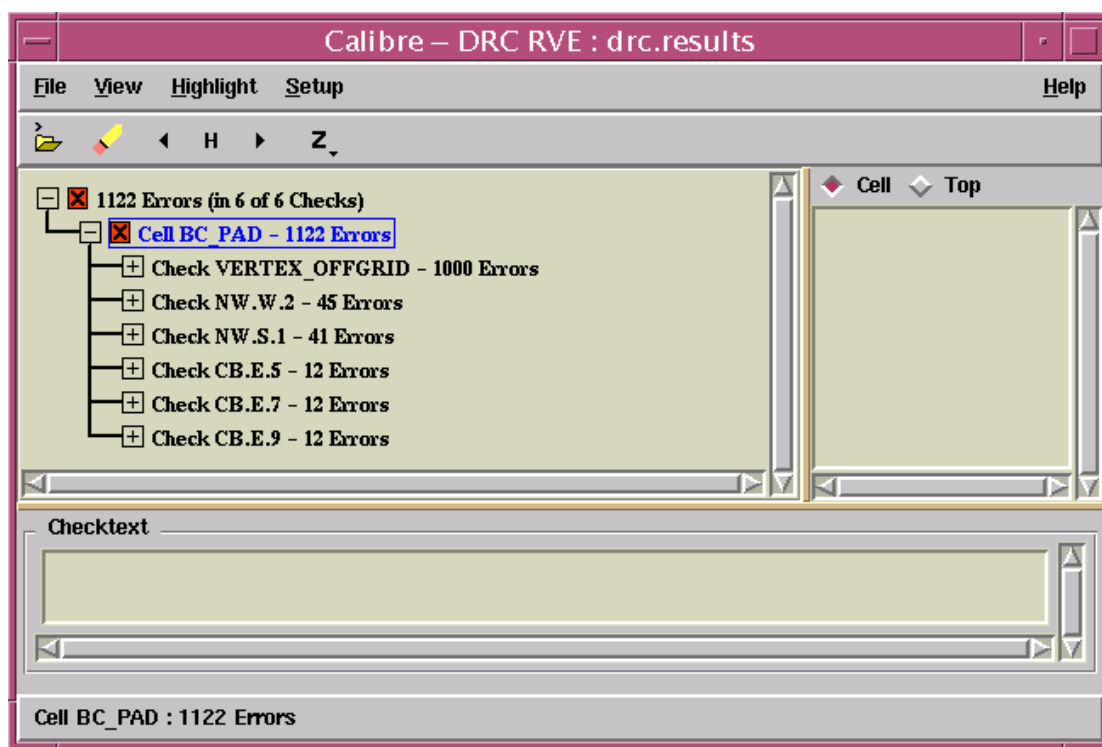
Calibre – DRC RVE : drc.results

File View Highlight Setup Help

H Z

1122 Errors (in 6 of 6 Checks)
Cell BC_PAD – 1122 Errors
Check VERTEX_OFFGRID – 1000 Errors
Check NW.W.2 – 45 Errors
Check NW.S.1 – 41 Errors
Check CB.E.5 – 12 Errors
Check CB.E.7 – 12 Errors
Check CB.E.9 – 12 Errors

Cell Top

Checktext

Cell BC_PAD : 1122 Errors